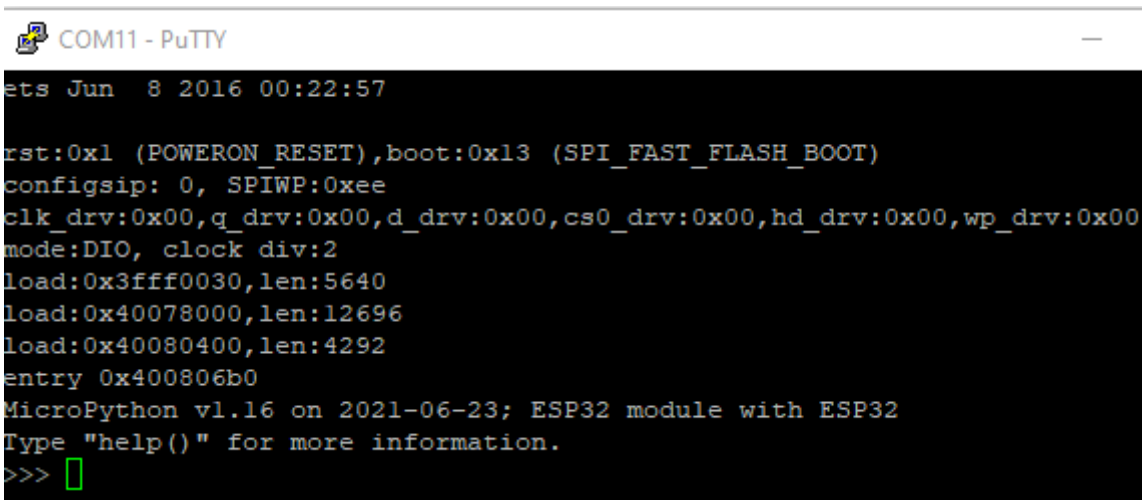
COM11 - PuTTY

ets Jun  8 2016 00:22:57

rst:0x1 (POWERON_RESET),boot:0x13 (SPI_FAST_FLASH_BOOT)
configsip: 0, SPIWP:0xee
clk_drv:0x00,q_drv:0x00,d_drv:0x00,cs0_drv:0x00,hd_drv:0x00,wp_drv:0x00
mode:DIO, clock div:2
load:0x3fff0030,len:5640
load:0x40078000,len:12696
load:0x40080400,len:4292
entry 0x400806b0
MicroPython v1.16 on 2021-06-23; ESP32 module with ESP32
Type "help()" for more information.
>>>